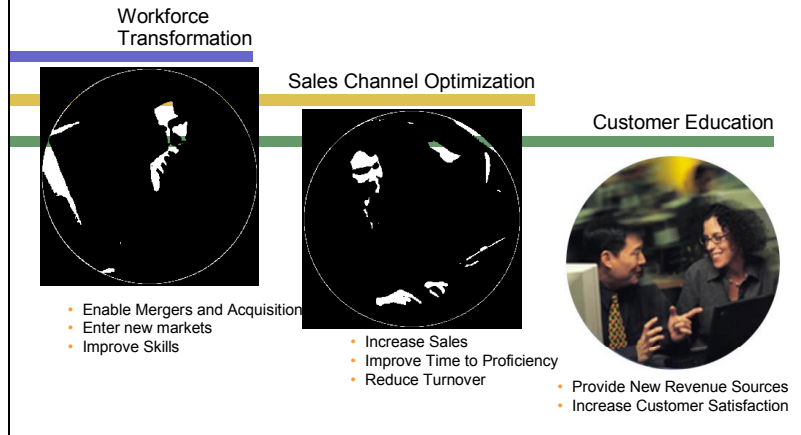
Workforce Transformation

Sales Channel Optimization

Customer Education

• Enable Mergers and Acquisition
• Enter new markets
• Improve Skills

• Increase Sales
• Improve Time to Proficiency
• Reduce Turnover

• Provide New Revenue Sources
• Increase Customer Satisfaction